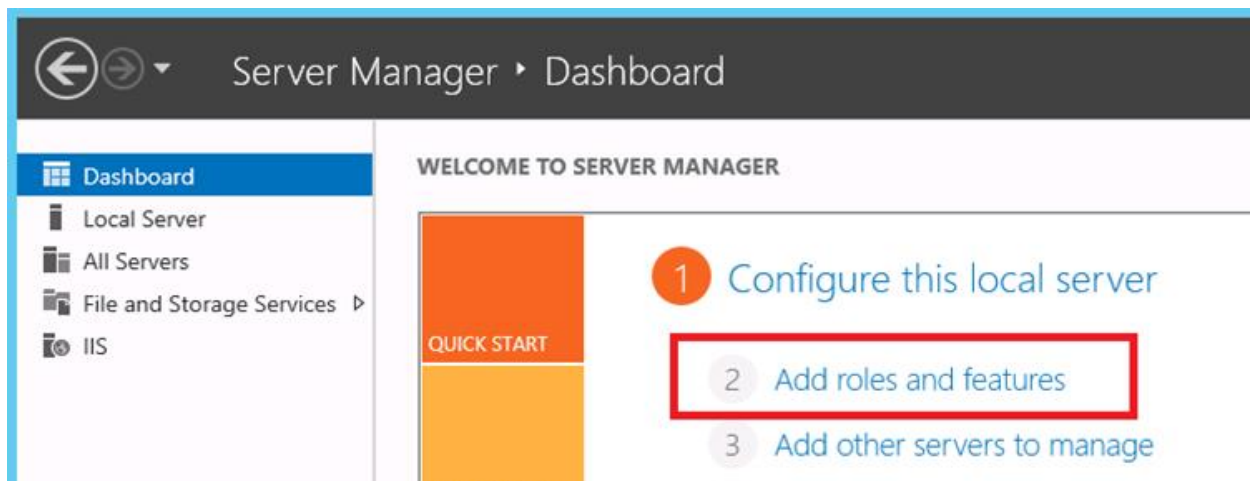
Server Manager ‣ Dashboard

Dashboard
Local Server
All Servers
File and Storage Services ▷
IIS

WELCOME TO SERVER MANAGER

QUICK START

1 Configure this local server

2 Add roles and features

3 Add other servers to manage